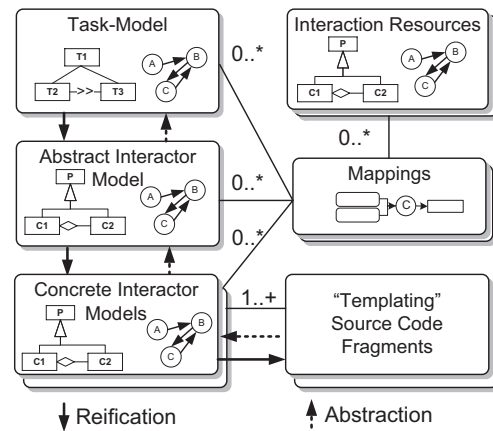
Task-Model

T1

T2 >> T3

A B C

0..*

Interaction Resources

P

C1 C2

A B C

0..*

Abstract Interactor Model

P

C1 C2

A B C

0..*

Mappings

C

0..*

Concrete Interactor Models

P

C1 C2

A B C

1..+

"Templating" Source Code Fragments

Reification

Abstraction